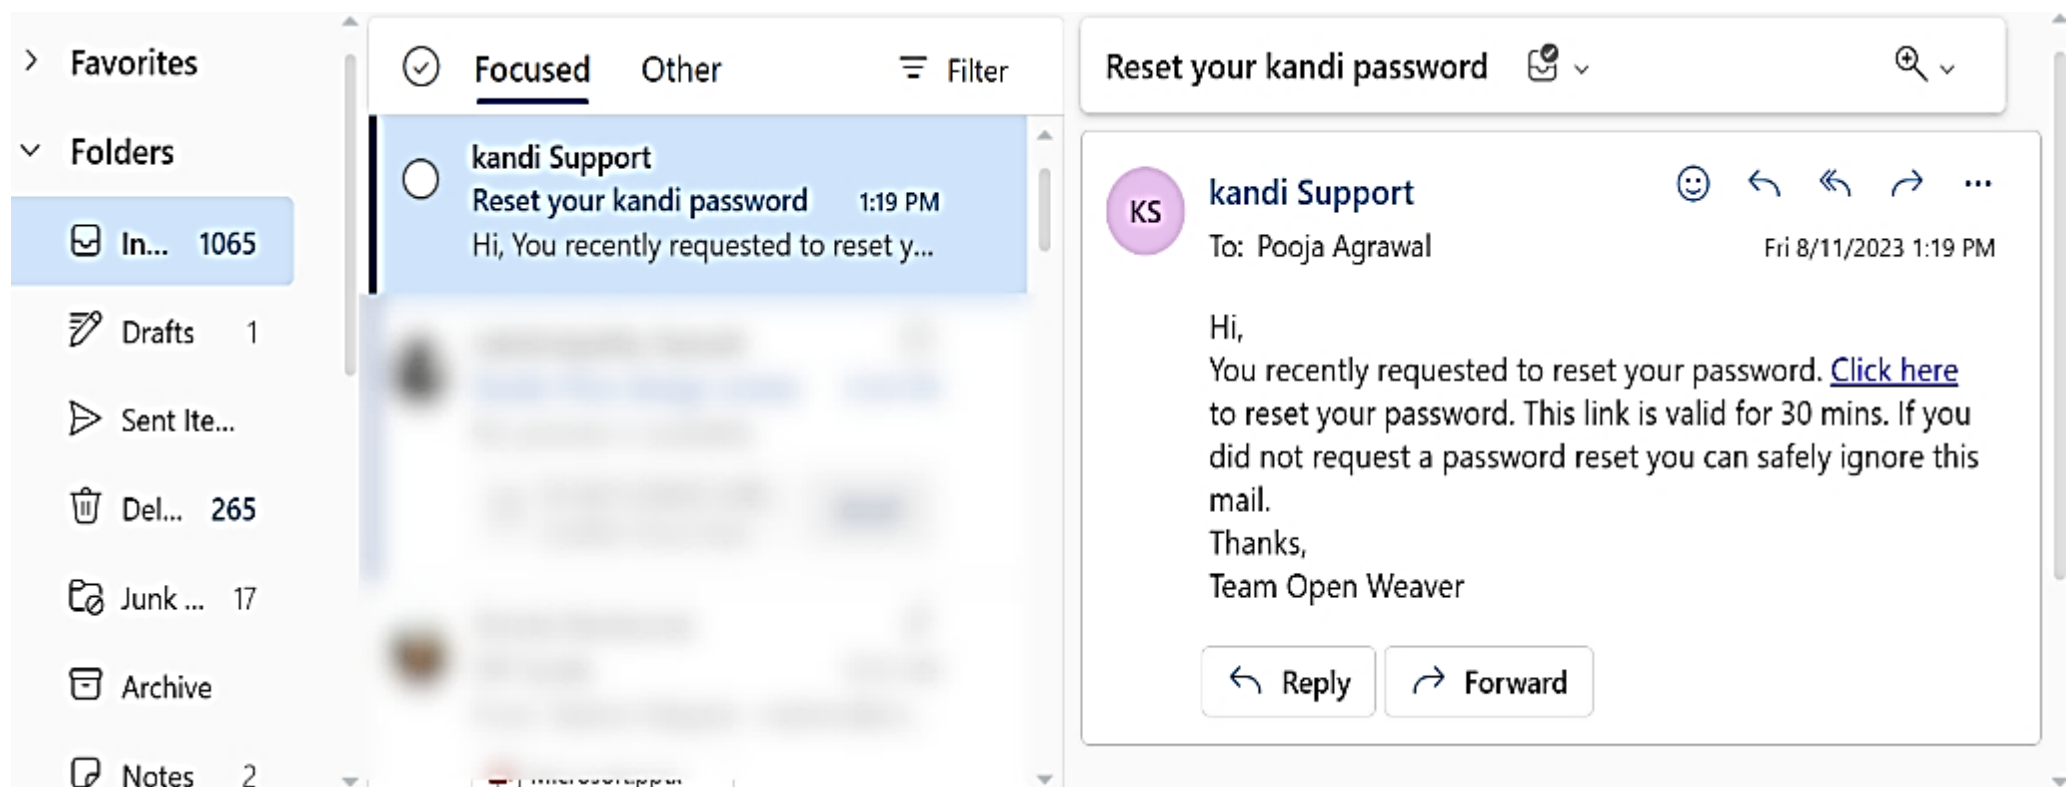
Favorites

Folders

In... 1065

Drafts 1

Sent Ite...

Del... 265

Junk ... 17

Archive

Notes 2

Focused Other Filter

kandi Support
Reset your kandi password 1:19 PM
Hi, You recently requested to reset y...

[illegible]

Reset your kandi password

KS
kandi Support
To: Pooja Agrawal
Fri 8/11/2023 1:19 PM

Hi,
You recently requested to reset your password. Click here to reset your password. This link is valid for 30 mins. If you did not request a password reset you can safely ignore this mail.
Thanks,
Team Open Weaver

Reply Forward